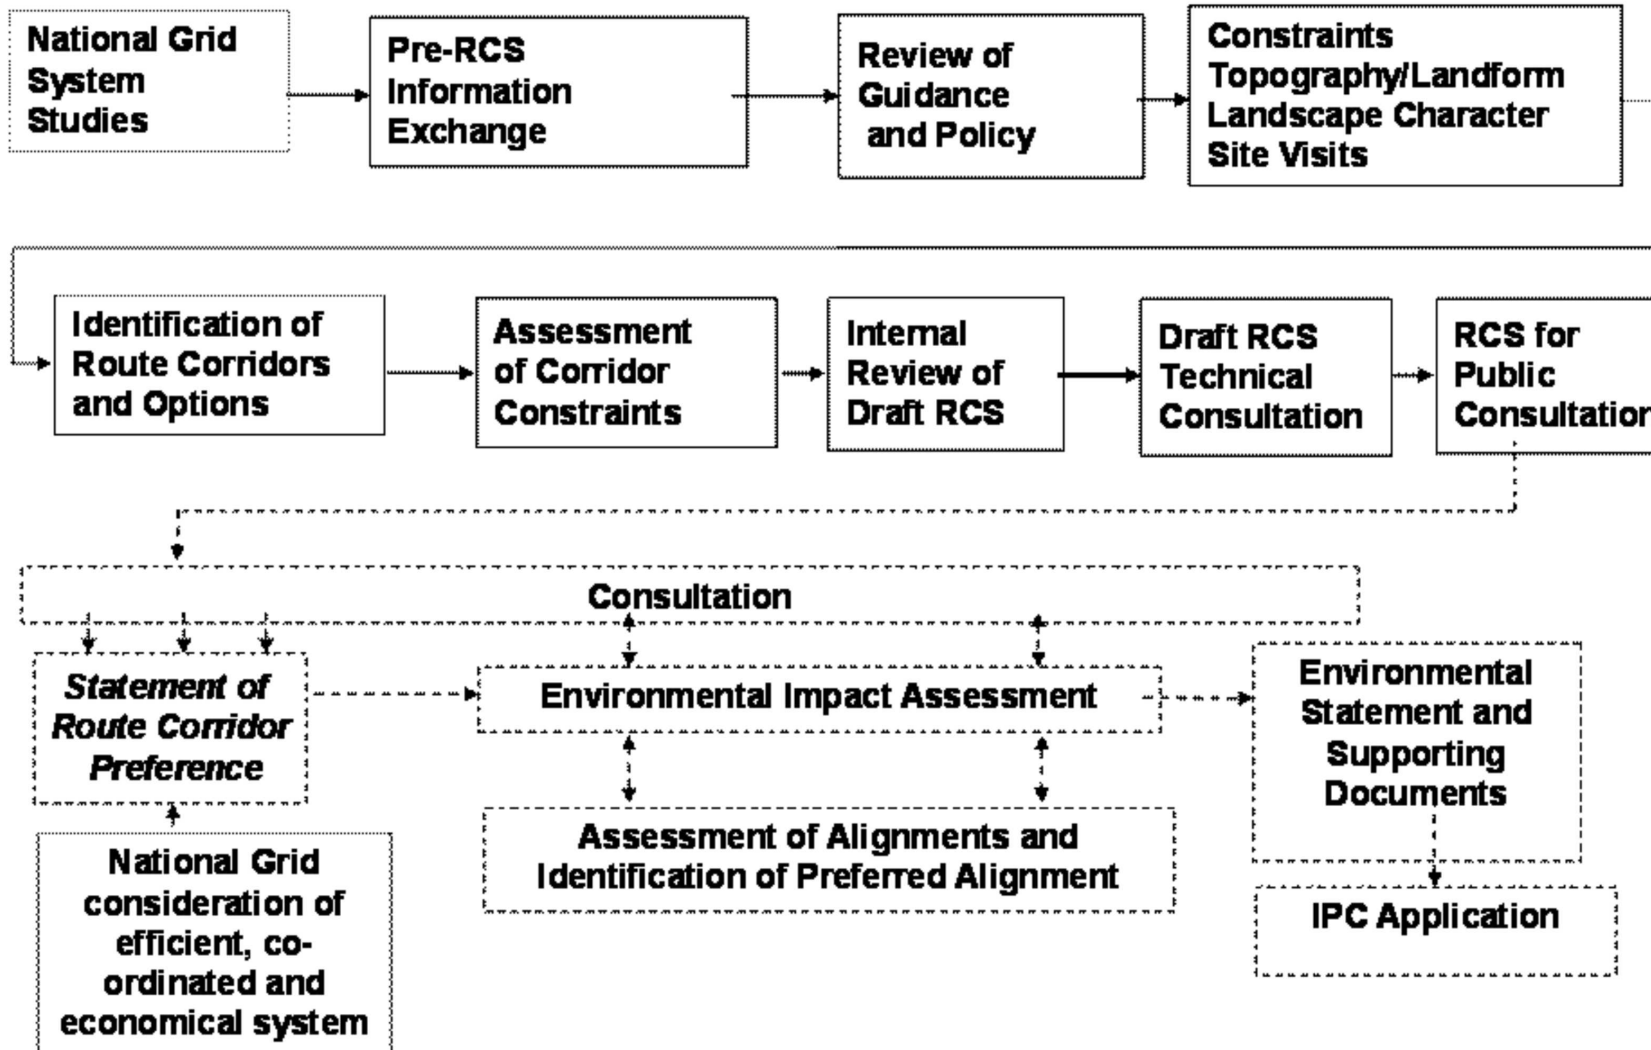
National Grid System Studies

Pre-RCS Information Exchange

Review of Guidance and Policy

Constraints
Topography/Landform
Landscape Character
Site Visits

Identification of Route Corridors and Options

Assessment of Corridor Constraints

Internal Review of Draft RCS

Draft RCS Technical Consultation

RCS for Public Consultation

Consultation

Statement of Route Corridor Preference

Environmental Impact Assessment

Environmental Statement and Supporting Documents

National Grid consideration of efficient, co-ordinated and economical system

Assessment of Alignments and Identification of Preferred Alignment

IPC Application